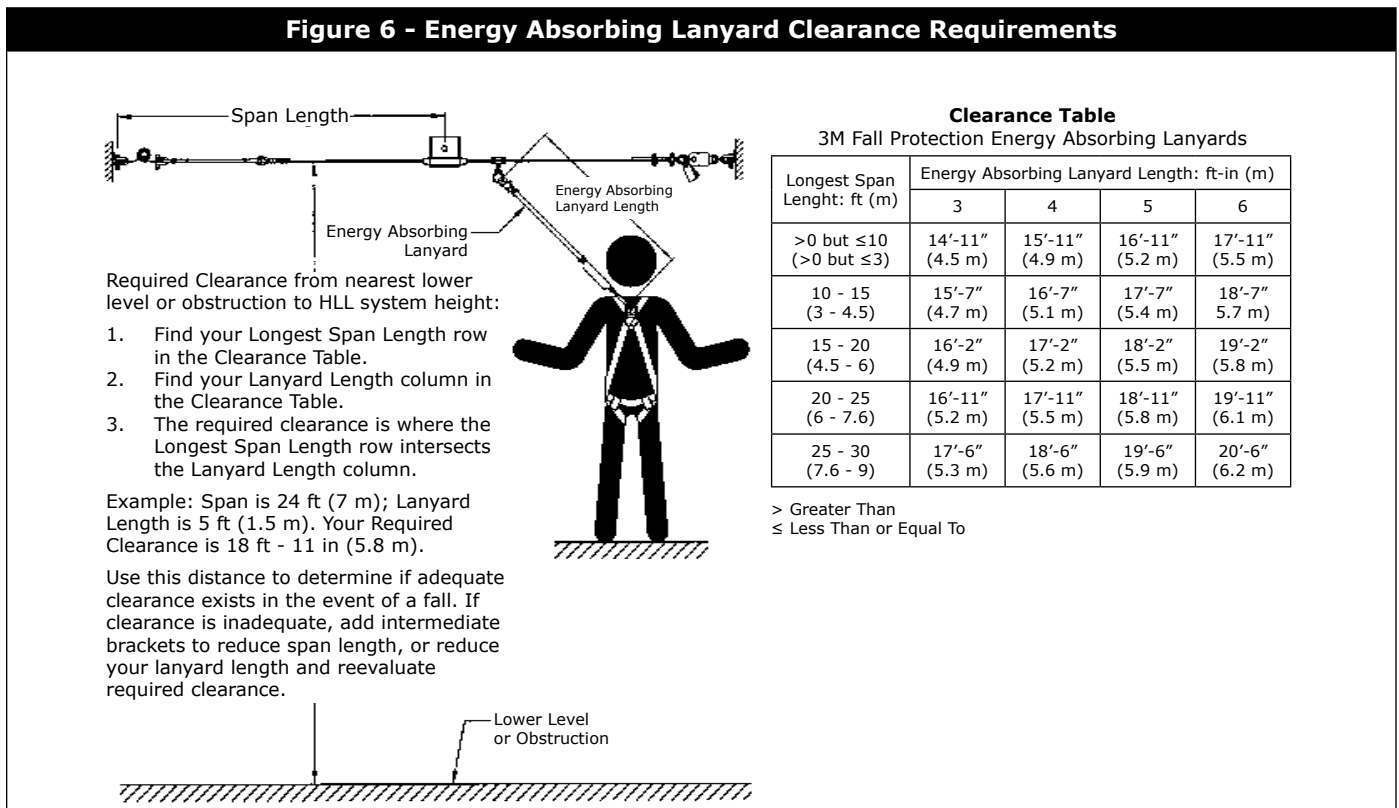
Figure 6 - Energy Absorbing Lanyard Clearance Requirements

Span Length

Energy Absorbing Lanyard Length

Energy Absorbing Lanyard

Required Clearance from nearest lower level or obstruction to HLL system height:

1. Find your Longest Span Length row in the Clearance Table.
2. Find your Lanyard Length column in the Clearance Table.
3. The required clearance is where the Longest Span Length row intersects the Lanyard Length column.

Example: Span is 24 ft (7 m); Lanyard Length is 5 ft (1.5 m). Your Required Clearance is 18 ft - 11 in (5.8 m).

Use this distance to determine if adequate clearance exists in the event of a fall. If clearance is inadequate, add intermediate brackets to reduce span length, or reduce your lanyard length and reevaluate required clearance.

Lower Level or Obstruction

Clearance Table
3M Fall Protection Energy Absorbing Lanyards

| Longest Span Lenght: ft (m) | Energy Absorbing Lanyard Length: ft-in (m) 3 | 4 | 5 | 6 |
|---|---|---|---|---|
| >0 but ≤10 (>0 but ≤3) | 14'-11" (4.5 m) | 15'-11" (4.9 m) | 16'-11" (5.2 m) | 17'-11" (5.5 m) |
| 10 - 15 (3 - 4.5) | 15'-7" (4.7 m) | 16'-7" (5.1 m) | 17'-7" (5.4 m) | 18'-7" 5.7 m) |
| 15 - 20 (4.5 - 6) | 16'-2" (4.9 m) | 17'-2" (5.2 m) | 18'-2" (5.5 m) | 19'-2" (5.8 m) |
| 20 - 25 (6 - 7.6) | 16'-11" (5.2 m) | 17'-11" (5.5 m) | 18'-11" (5.8 m) | 19'-11" (6.1 m) |
| 25 - 30 (7.6 - 9) | 17'-6" (5.3 m) | 18'-6" (5.6 m) | 19'-6" (5.9 m) | 20'-6" (6.2 m) |

> Greater Than
≤ Less Than or Equal To